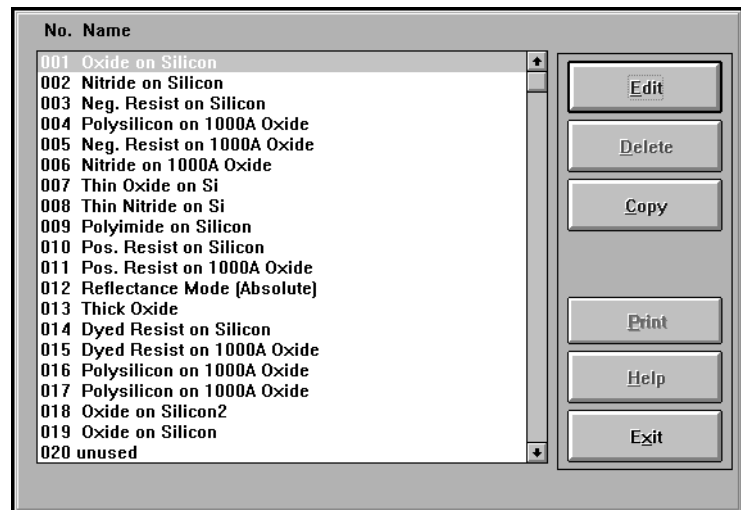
No. Name

001 Oxide on Silicon
002 Nitride on Silicon
003 Neg. Resist on Silicon
004 Polysilicon on 1000A Oxide
005 Neg. Resist on 1000A Oxide
006 Nitride on 1000A Oxide
007 Thin Oxide on Si
008 Thin Nitride on Si
009 Polyimide on Silicon
010 Pos. Resist on Silicon
011 Pos. Resist on 1000A Oxide
012 Reflectance Mode (Absolute)
013 Thick Oxide
014 Dyed Resist on Silicon
015 Dyed Resist on 1000A Oxide
016 Polysilicon on 1000A Oxide
017 Polysilicon on 1000A Oxide
018 Oxide on Silicon2
019 Oxide on Silicon
020 unused

Edit
Delete
Copy
Print
Help
Exit